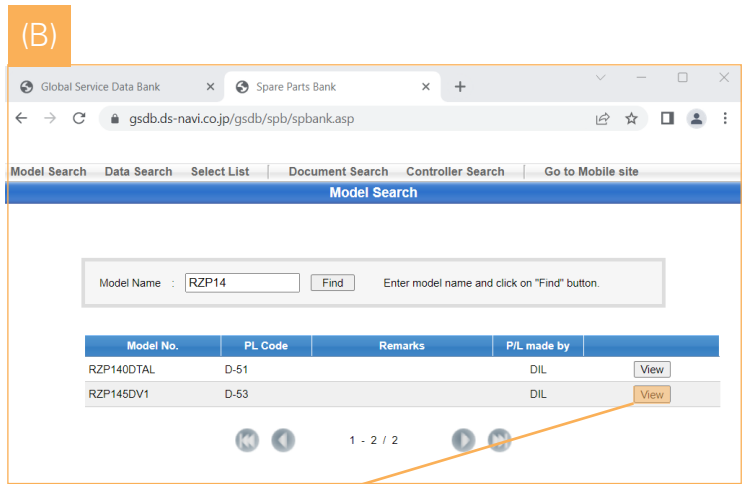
(B)

Global Service Data Bank ×
Spare Parts Bank ×
+

gsdb.ds-navi.co.jp/gsdb/spb/spbank.asp

Model Search Data Search Select List Document Search Controller Search Go to Mobile site

Model Search

Model Name : RZP14 Find Enter model name and click on "Find" button.

| Model No. | PL Code | Remarks | P/L made by | |
|---|---|---|---|---|
| RZP140DTAL | D-51 | | DIL | View |
| RZP145DV1 | D-53 | | DIL | View |

1 - 2 / 2